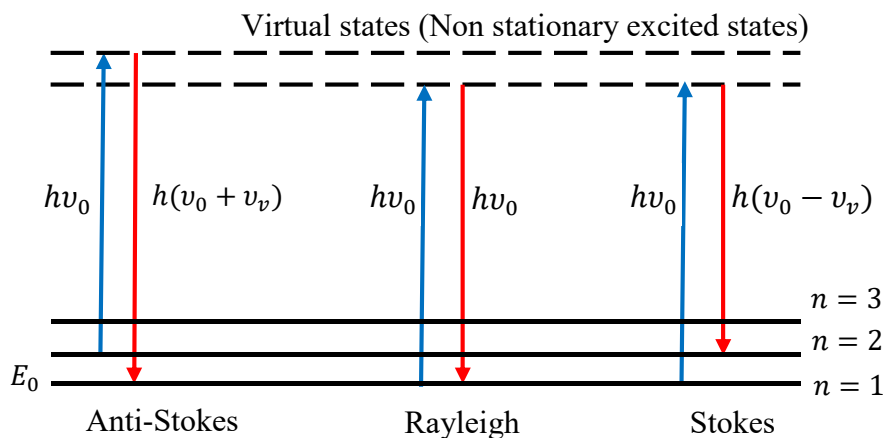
Virtual states (Non stationary excited states)

$h\upsilon_0$ $h(\upsilon_0 + \upsilon_v)$

$h\upsilon_0$ $h\upsilon_0$

$h\upsilon_0$ $h(\upsilon_0 - \upsilon_v)$

$n = 3$

$n = 2$

$E_0$

$n = 1$

Anti-Stokes

Rayleigh

Stokes